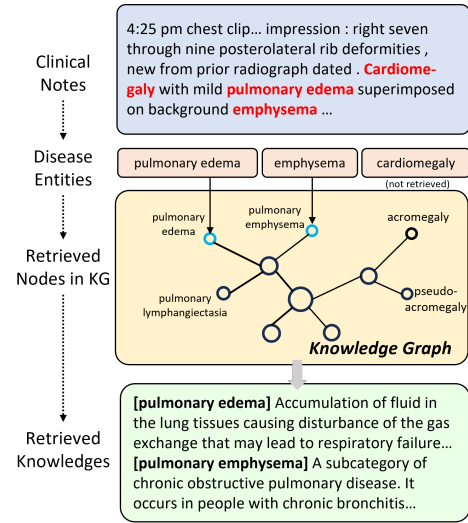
Clinical Notes

4:25 pm chest clip… impression : right seven through nine posterolateral rib deformities , new from prior radiograph dated . Cardiomegaly with mild pulmonary edema superimposed on background emphysema …

Disease Entities

pulmonary edema

emphysema

cardiomegaly

(not retrieved)

Retrieved Nodes in KG

pulmonary edema

pulmonary emphysema

acromegaly

pulmonary lymphangiectasia

pseudo-acromegaly

Knowledge Graph

Retrieved Knowledges

[pulmonary edema] Accumulation of fluid in the lung tissues causing disturbance of the gas exchange that may lead to respiratory failure… [pulmonary emphysema] A subcategory of chronic obstructive pulmonary disease. It occurs in people with chronic bronchitis…